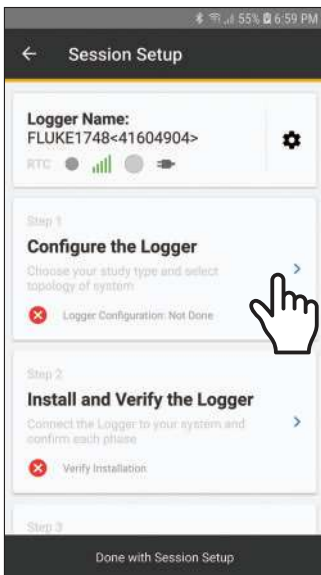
55% 6:59 PM

Session Setup

Logger Name:
FLUKE1748<41604904>

RTC

Step 1

Configure the Logger

Choose your study type and select topology of system

Logger Configuration: Not Done

Step 2

Install and Verify the Logger

Connect the Logger to your system and confirm each phase

Verify Installation

Step 3

Done with Session Setup